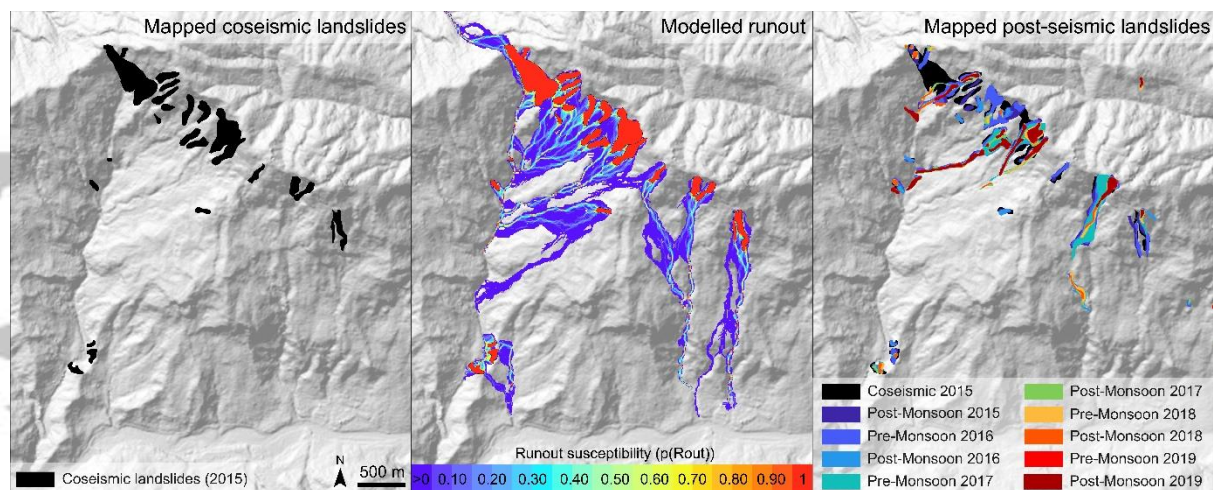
Mapped coseismic landslides

Modelled runout

Mapped post-seismic landslides

Coseismic landslides (2015)

N

500 m

Runout susceptibility (p(Rout))

>0 0.10 0.20 0.30 0.40 0.50 0.60 0.70 0.80 0.90 1

Coseismic 2015
Post-Monsoon 2015
Pre-Monsoon 2016
Post-Monsoon 2016
Pre-Monsoon 2017
Post-Monsoon 2017
Pre-Monsoon 2018
Post-Monsoon 2018
Pre-Monsoon 2019
Post-Monsoon 2019